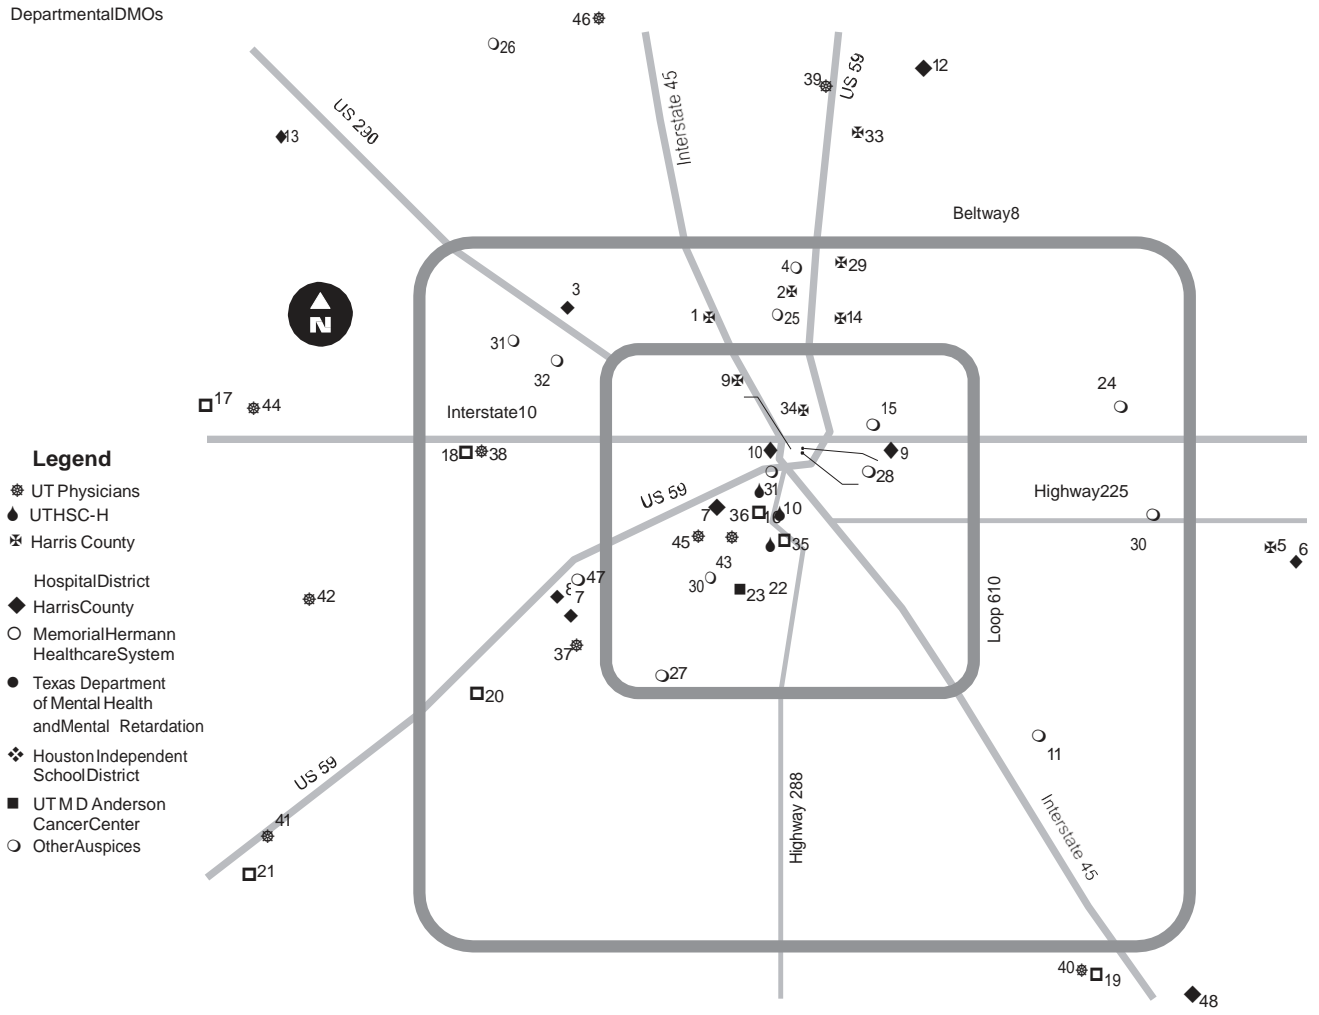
DepartmentalDMOs

46
26
Interstate 45
US 59
39
12
33
US 290
13
Beltway8
4
29
2
3
1
25
14
31
32
9
24
17
44
Interstate10
34
15
10
9
18
38
28
US 59
31
Highway225
7
36
16
10
45
35
30
6
5
43
47
8
7
30
23
22
42
7
Loop 610
37
27
20
11
US 59
Highway 288
Interstate 45
41
21
40
19
48

Legend
UT Physicians
UTHSC-H
Harris County HospitalDistrict
HarrisCounty
MemorialHermann HealthcareSystem
Texas Department of Mental Health andMental Retardation
Houston Independent SchoolDistrict
UT M D Anderson CancerCenter
OtherAuspices